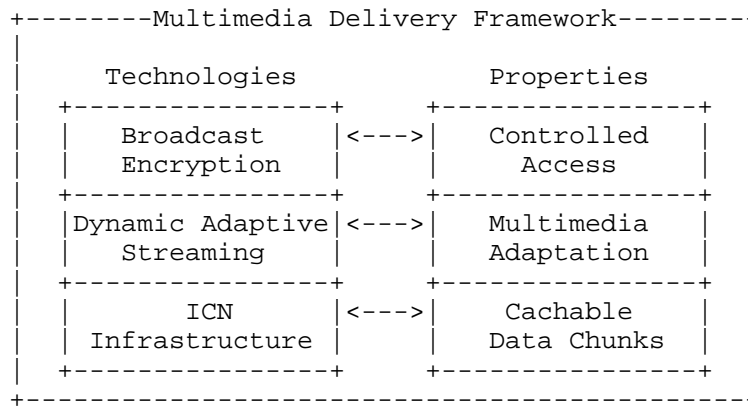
Multimedia Delivery Framework

Technologies

Properties

Broadcast Encryption <---> Controlled Access

Dynamic Adaptive Streaming <---> Multimedia Adaptation

ICN Infrastructure <---> Cachable Data Chunks